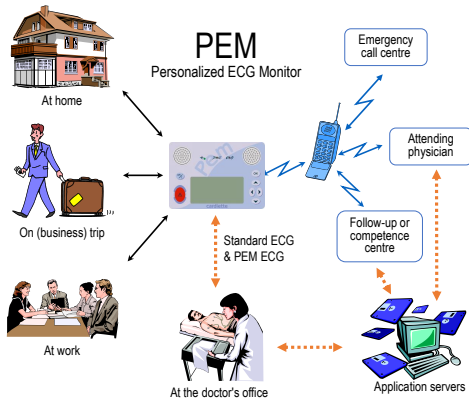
PEM
Personalized ECG Monitor

At home

On (business) trip

At work

Emergency call centre

Attending physician

Follow-up or competence centre

Standard ECG & PEM ECG

At the doctor's office

Application servers